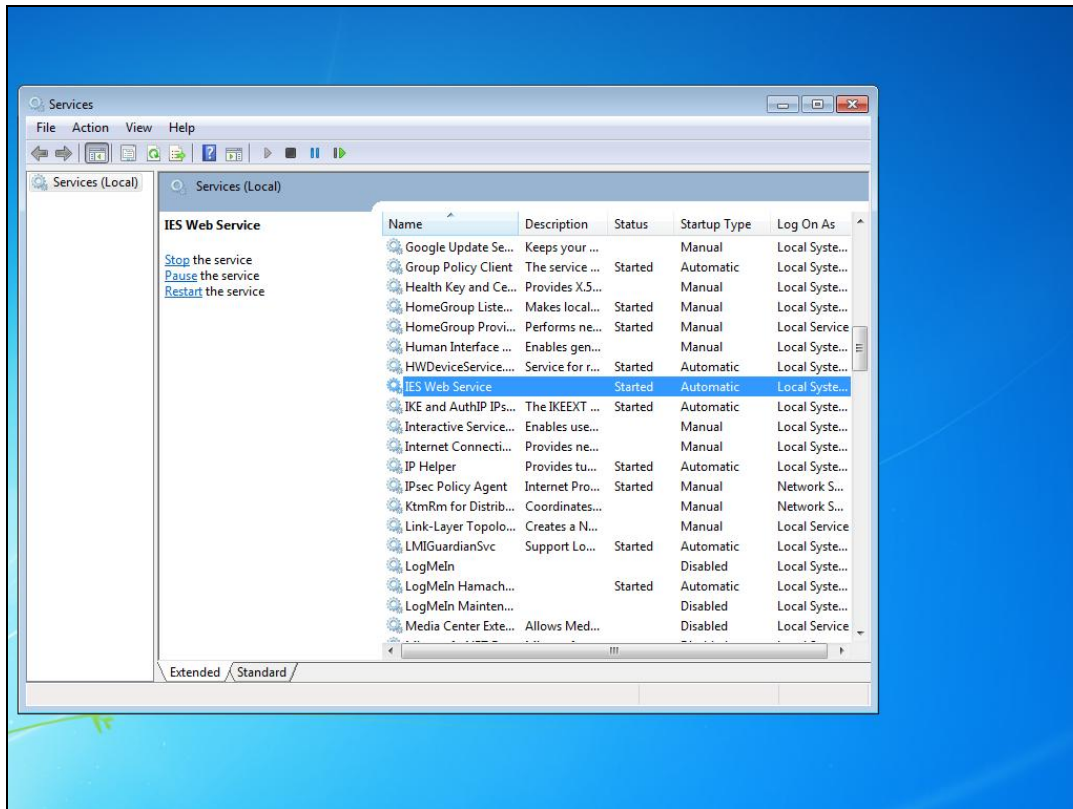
Services

File Action View Help

Services (Local)

Services (Local)

IES Web Service

Stop the service
Pause the service
Restart the service

| Name | Description | Status | Startup Type | Log On As |
|---|---|---|---|---|
| Google Update Se... | Keeps your ... | | Manual | Local Syste... |
| Group Policy Client | The service ... | Started | Automatic | Local Syste... |
| Health Key and Ce... | Provides X.5... | | Manual | Local Syste... |
| HomeGroup Liste... | Makes local... | Started | Manual | Local Syste... |
| HomeGroup Provi... | Performs ne... | Started | Manual | Local Service |
| Human Interface ... | Enables gen... | | Manual | Local Syste... |
| HWDeviceService.... | Service for r... | Started | Automatic | Local Syste... |
| IES Web Service | | Started | Automatic | Local Syste... |
| IKE and AuthIP IPs... | The IKEEXT ... | Started | Automatic | Local Syste... |
| Interactive Service... | Enables use... | | Manual | Local Syste... |
| Internet Connecti... | Provides ne... | | Manual | Local Syste... |
| IP Helper | Provides tu... | Started | Automatic | Local Syste... |
| IPsec Policy Agent | Internet Pro... | Started | Manual | Network S... |
| KtmRm for Distrib... | Coordinates... | | Manual | Network S... |
| Link-Layer Topolo... | Creates a N... | | Manual | Local Service |
| LMIGuardianSvc | Support Lo... | Started | Automatic | Local Syste... |
| LogMeIn | | | Disabled | Local Syste... |
| LogMeIn Hamach... | | Started | Automatic | Local Syste... |
| LogMeIn Mainten... | | | Disabled | Local Syste... |
| Media Center Exte... | Allows Med... | | Disabled | Local Service |

Extended Standard